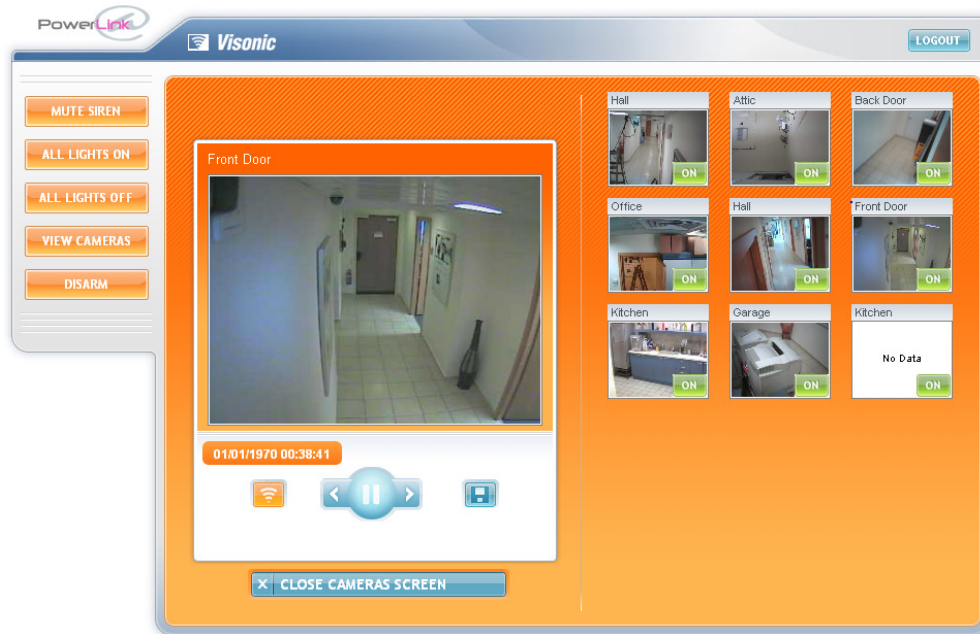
PowerLink

Visonic

LOGOUT

MUTE SIREN

ALL LIGHTS ON

ALL LIGHTS OFF

VIEW CAMERAS

DISARM

Front Door

01/01/1970 00:38:41

CLOSE CAMERAS SCREEN

Hall
ON

Attic
ON

Back Door
ON

Office
ON

Hall
ON

Front Door
ON

Kitchen
ON

Garage
ON

Kitchen
No Data
ON